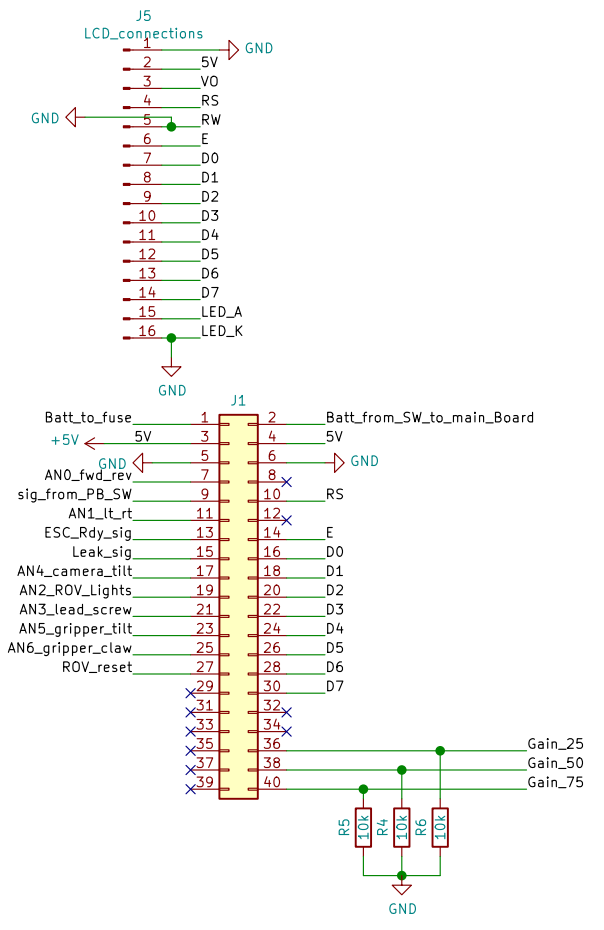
J5
LCD_connections
1 GND
2 5V
3 VO
4 RS
GND 5 RW
6 E
7 D0
8 D1
9 D2
10 D3
11 D4
12 D5
13 D6
14 D7
15 LED_A
16 LED_K
GND

J1
Batt_to_fuse 1 2 Batt_from_SW_to_main_Board
+5V 5V 3 4 5V
GND 5 6 GND
AN0_fwd_rev 7 8
sig_from_PB_SW 9 10 RS
AN1_lt_rt 11 12
ESC_Rdy_sig 13 14 E
Leak_sig 15 16 D0
AN4_camera_tilt 17 18 D1
AN2_ROV_Lights 19 20 D2
AN3_lead_screw 21 22 D3
AN5_gripper_tilt 23 24 D4
AN6_gripper_claw 25 26 D5
ROV_reset 27 28 D6
29 30 D7
31 32
33 34
35 36 Gain_25
37 38 Gain_50
39 40 Gain_75
R5 10k R4 10k R6 10k
GND